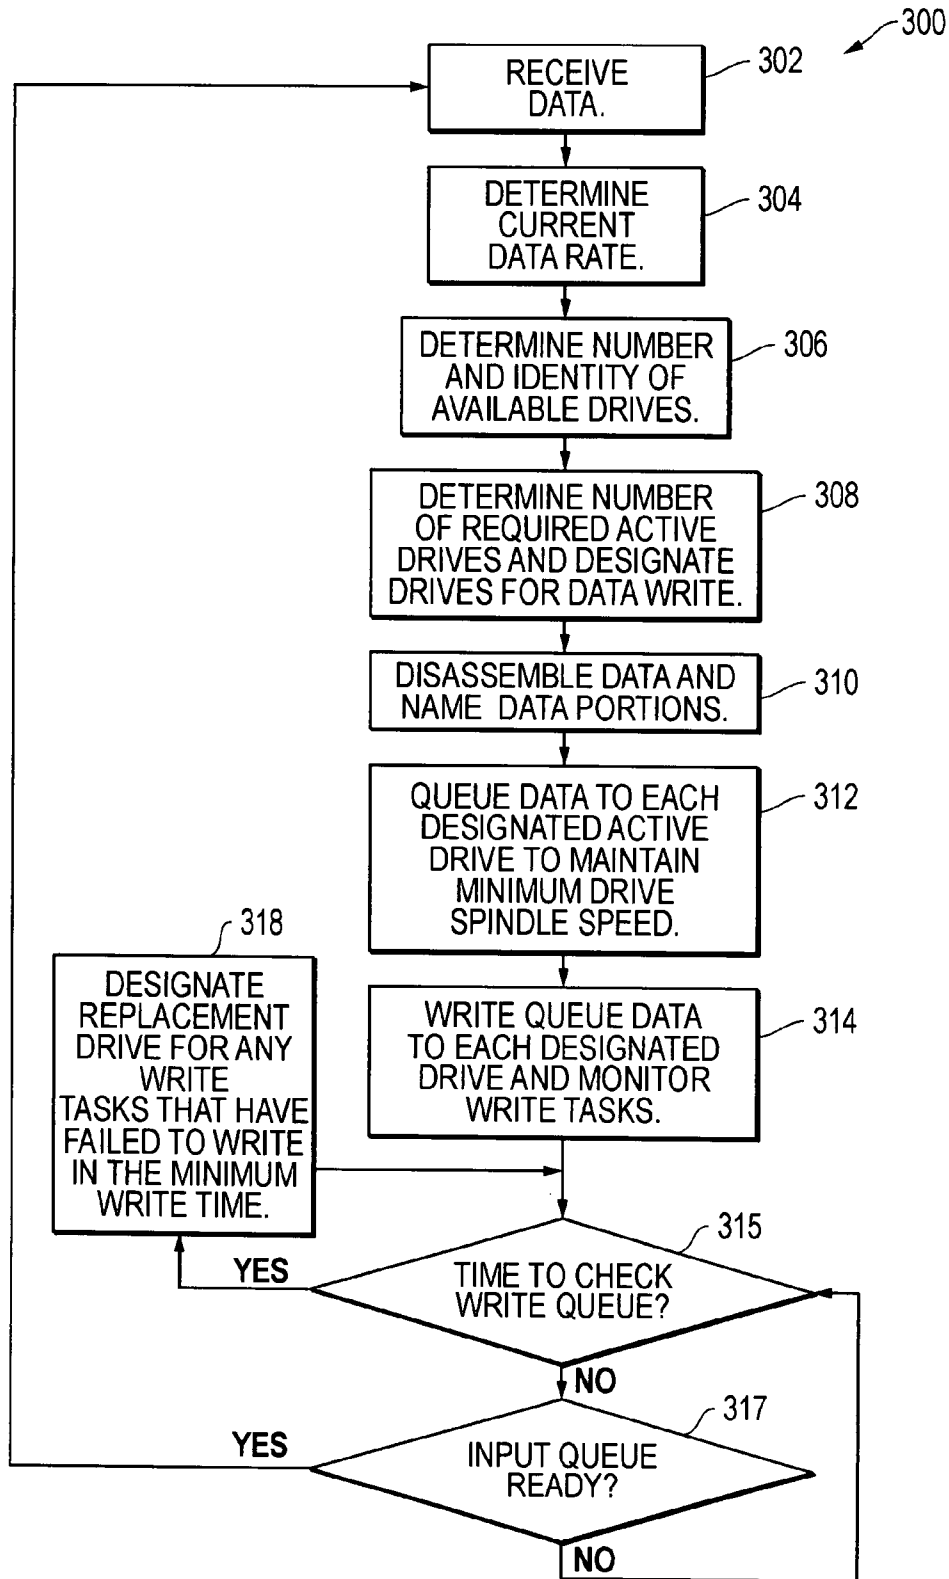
300

RECEIVE DATA.

302

DETERMINE CURRENT DATA RATE.

304

DETERMINE NUMBER AND IDENTITY OF AVAILABLE DRIVES.

306

DETERMINE NUMBER OF REQUIRED ACTIVE DRIVES AND DESIGNATE DRIVES FOR DATA WRITE.

308

DISASSEMBLE DATA AND NAME DATA PORTIONS.

310

QUEUE DATA TO EACH DESIGNATED ACTIVE DRIVE TO MAINTAIN MINIMUM DRIVE SPINDLE SPEED.

312

318

DESIGNATE REPLACEMENT DRIVE FOR ANY WRITE TASKS THAT HAVE FAILED TO WRITE IN THE MINIMUM WRITE TIME.

WRITE QUEUE DATA TO EACH DESIGNATED DRIVE AND MONITOR WRITE TASKS.

314

315

YES

TIME TO CHECK WRITE QUEUE?

NO

317

YES

INPUT QUEUE READY?

NO